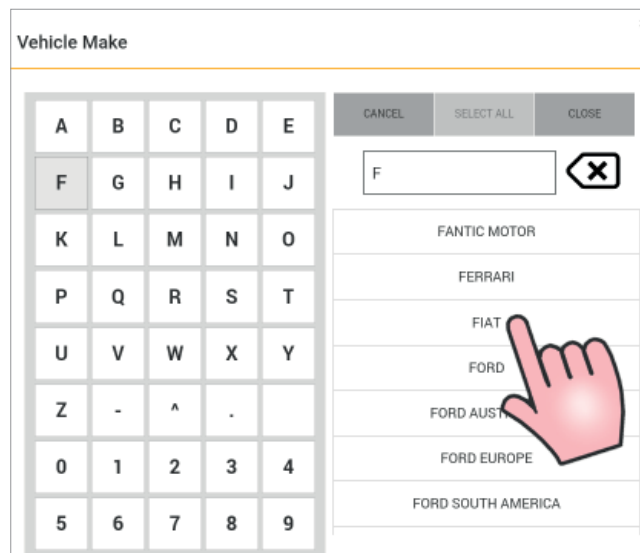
Vehicle Make

| A | B | C | D | E |
|---|---|---|---|---|
| F | G | H | I | J |
| K | L | M | N | O |
| P | Q | R | S | T |
| U | V | W | X | Y |
| Z | - | ^ | . | |
| 0 | 1 | 2 | 3 | 4 |
| 5 | 6 | 7 | 8 | 9 |

CANCEL SELECT ALL CLOSE

F

FANTIC MOTOR
FERRARI
FIAT
FORD
FORD AUST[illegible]
FORD EUROPE
FORD SOUTH AMERICA